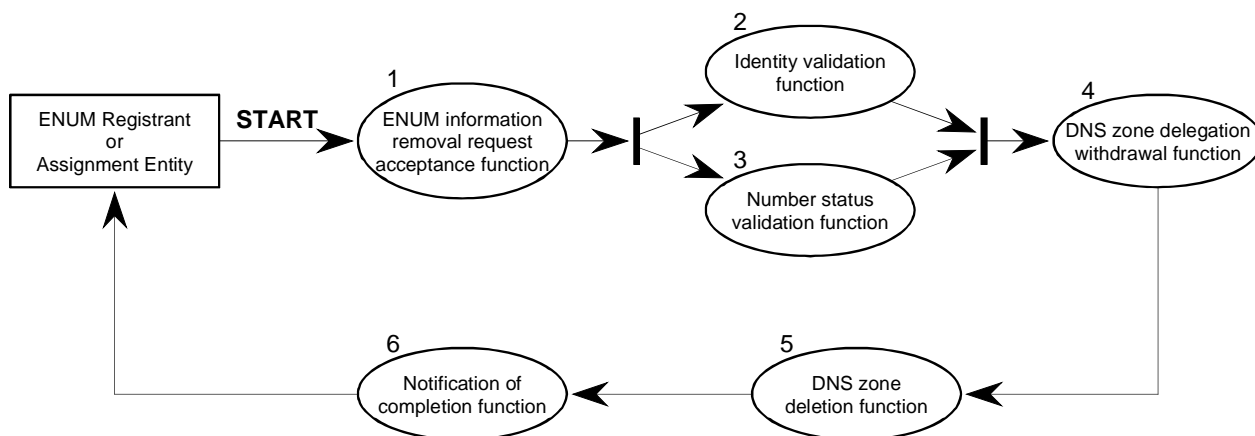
ENUM Registrant or Assignment Entity

START

1
ENUM information removal request acceptance function

2
Identity validation function

3
Number status validation function

4
DNS zone delegation withdrawal function

5
DNS zone deletion function

6
Notification of completion function